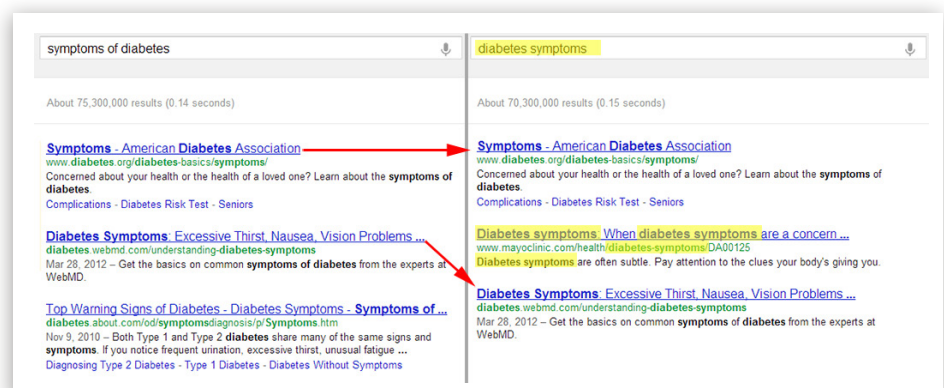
symptoms of diabetes

About 75,300,000 results (0.14 seconds)

**Symptoms** - American **Diabetes** Association
www.**diabetes**.org/**diabetes**-basics/**symptoms**/
Concerned about your health or the health of a loved one? Learn about the **symptoms** of **diabetes**.
Complications - Diabetes Risk Test - Seniors

**Diabetes Symptoms**: Excessive Thirst, Nausea, Vision Problems ...
**diabetes**.webmd.com/understanding-**diabetes-symptoms**
Mar 28, 2012 – Get the basics on common **symptoms** of **diabetes** from the experts at WebMD.

Top Warning Signs of Diabetes - Diabetes Symptoms - **Symptoms** of ...
**diabetes**.about.com/od/**symptoms**diagnosis/p/**Symptoms**.htm
Nov 9, 2010 – Both Type 1 and Type 2 **diabetes** share many of the same signs and **symptoms**. If you notice frequent urination, excessive thirst, unusual fatigue ...
Diagnosing Type 2 Diabetes - Type 1 Diabetes - Diabetes Without Symptoms

diabetes symptoms

About 70,300,000 results (0.15 seconds)

**Symptoms** - American **Diabetes** Association
www.**diabetes**.org/**diabetes**-basics/**symptoms**/
Concerned about your health or the health of a loved one? Learn about the **symptoms** of **diabetes**.
Complications - Diabetes Risk Test - Seniors

**Diabetes symptoms**: When **diabetes symptoms** are a concern ...
www.mayoclinic.com/health/**diabetes-symptoms**/DA00125
**Diabetes symptoms** are often subtle. Pay attention to the clues your body's giving you.

**Diabetes Symptoms**: Excessive Thirst, Nausea, Vision Problems ...
**diabetes**.webmd.com/understanding-**diabetes-symptoms**
Mar 28, 2012 – Get the basics on common **symptoms** of **diabetes** from the experts at WebMD.